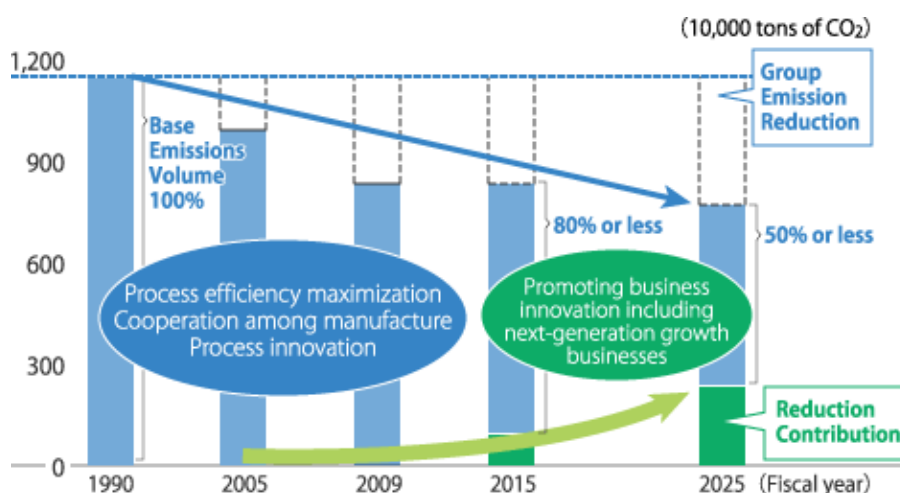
(10,000 tons of $CO_2$)

1,200
900
600
300
0

Base Emissions Volume 100%

Group Emission Reduction

80% or less

50% or less

Process efficiency maximization
Cooperation among manufacture
Process innovation

Promoting business innovation including next-generation growth businesses

Reduction Contribution

1990
2005
2009
2015
2025
(Fiscal year)